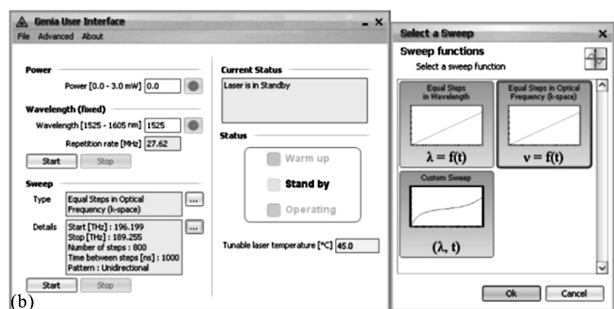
Genia User Interface
File Advanced About

Power
Power [0.0 - 3.0 mW] 0.0

Wavelength (fixed)
Wavelength [1525 - 1605 nm] 1525
Repetition rate [MHz] 27.62
Start Stop

Sweep
Type Equal Steps in Optical Frequency (k-space) ...
Details Start [THz] : 196.199
Stop [THz] : 189.255
Number of steps : 800
Time between steps [ns] : 1000
Pattern : Unidirectional ...
Start Stop

Current Status
Laser is in Standby

Status
Warm up
Stand by
Operating

Tunable laser temperature [°C] 45.0

Select a Sweep
Sweep functions
Select a sweep function
Equal Steps in Wavelength
$\lambda = f(t)$
Equal Steps in Optical Frequency (k-space)
$\nu = f(t)$
Custom Sweep
$(\lambda, t)$
Ok Cancel

(b)